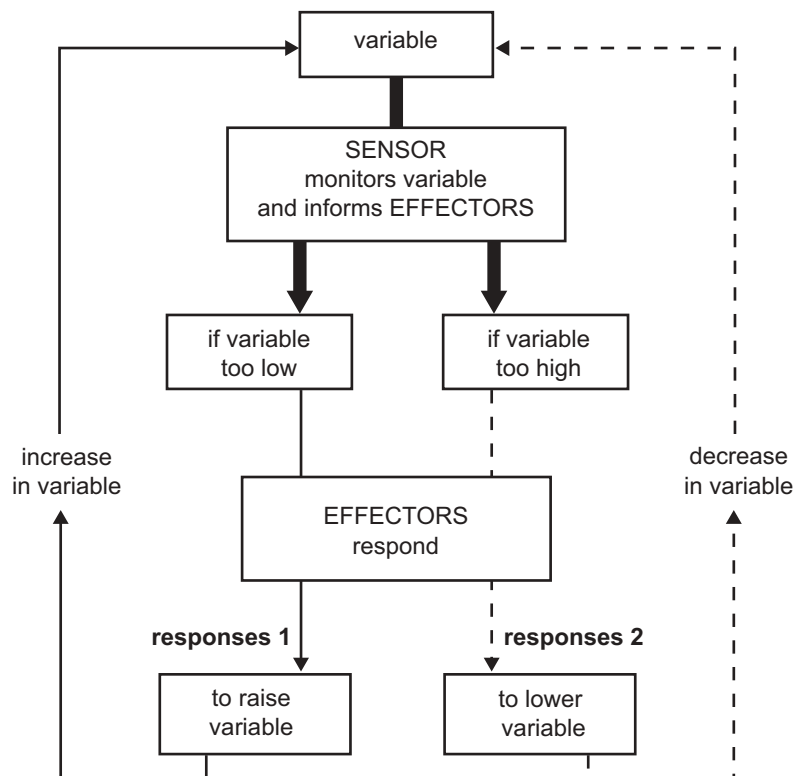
variable

SENSOR
monitors variable
and informs EFFECTORS

if variable
too low

if variable
too high

increase
in variable

decrease
in variable

EFFECTORS
respond

**responses 1**

**responses 2**

to raise
variable

to lower
variable